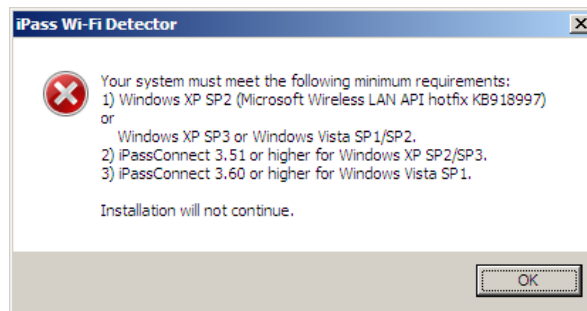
iPass Wi-Fi Detector

Your system must meet the following minimum requirements:
1) Windows XP SP2 (Microsoft Wireless LAN API hotfix KB918997)
or
Windows XP SP3 or Windows Vista SP1/SP2.
2) iPassConnect 3.51 or higher for Windows XP SP2/SP3.
3) iPassConnect 3.60 or higher for Windows Vista SP1.

Installation will not continue.

OK